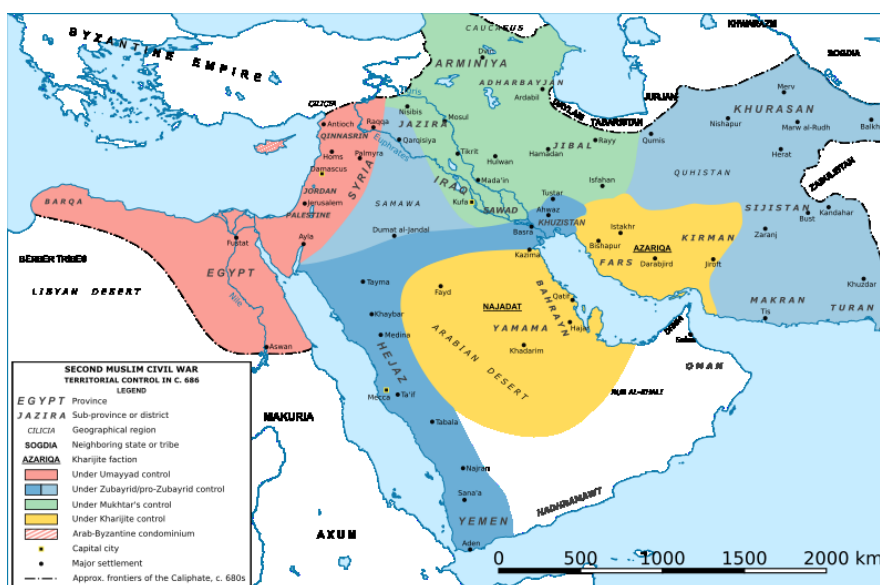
BYZANTINE EMPIRE
CAUCASUS
KHWARAZM
SOGDIA
ARMINIYA
Dabil
ADHARBAYJAN
Ardabil
DAYLAM
JURJAN
TABARISTAN
Merv
KHURASAN
Nishapur
Marw al-Rudh
Balkh
CILICIA
Antioch
QINNASRIN
Raqqa
Nisibis
JAZIRA
Mosul
Qarqisiya
Homs
Palmyra
SYRIA
Damascus
JORDAN
Jerusalem
PALESTINE
Tigris
Euphrates
Tikrit
Hulwan
JIBAL
Hamadan
Rayy
Qumis
Herat
QUHISTAN
ZABULISTAN
IRAQ
Mada'in
Kufa
SAWAD
Isfahan
Tustar
Ahwaz
KHUZISTAN
Basra
Istakhr
Bishapur
AZARIQA
FARS
KIRMAN
Darabjird
Jiroft
SIJISTAN
Bust
Kandahar
Zaranj
BARQA
SAMAWA
Dumat al-Jandal
Fustat
Ayla
Kazima
BERBER TRIBES
EGYPT
LIBYAN DESERT
Nile
Tayma
Fayd
NAJADAT
BAHRAYN
Qatif
Hajar
YAMAMA
Khadarim
Khaybar
Medina
HEJAZ
ARABIAN DESERT
Aswan
Mecca
Ta'if
MAKRAN
Tis
Khuzdar
TURAN
DABBA
Suhar
OMAN
RAS AL-HADD
MAKURIA
Tabala
Najran
Sana'a
YEMEN
HADHRAMAWT
Aden
AXUM

SECOND MUSLIM CIVIL WAR
TERRITORIAL CONTROL IN C. 686
LEGEND
EGYPT Province
JAZIRA Sub-province or district
CILICIA Geographical region
SOGDIA Neighboring state or tribe
AZARIQA Kharijite faction
Under Umayyad control
Under Zubayrid/pro-Zubayrid control
Under Mukhtar's control
Under Kharijite control
Arab-Byzantine condominium
Capital city
Major settlement
Approx. frontiers of the Caliphate, c. 680s

0 500 1000 1500 2000 km